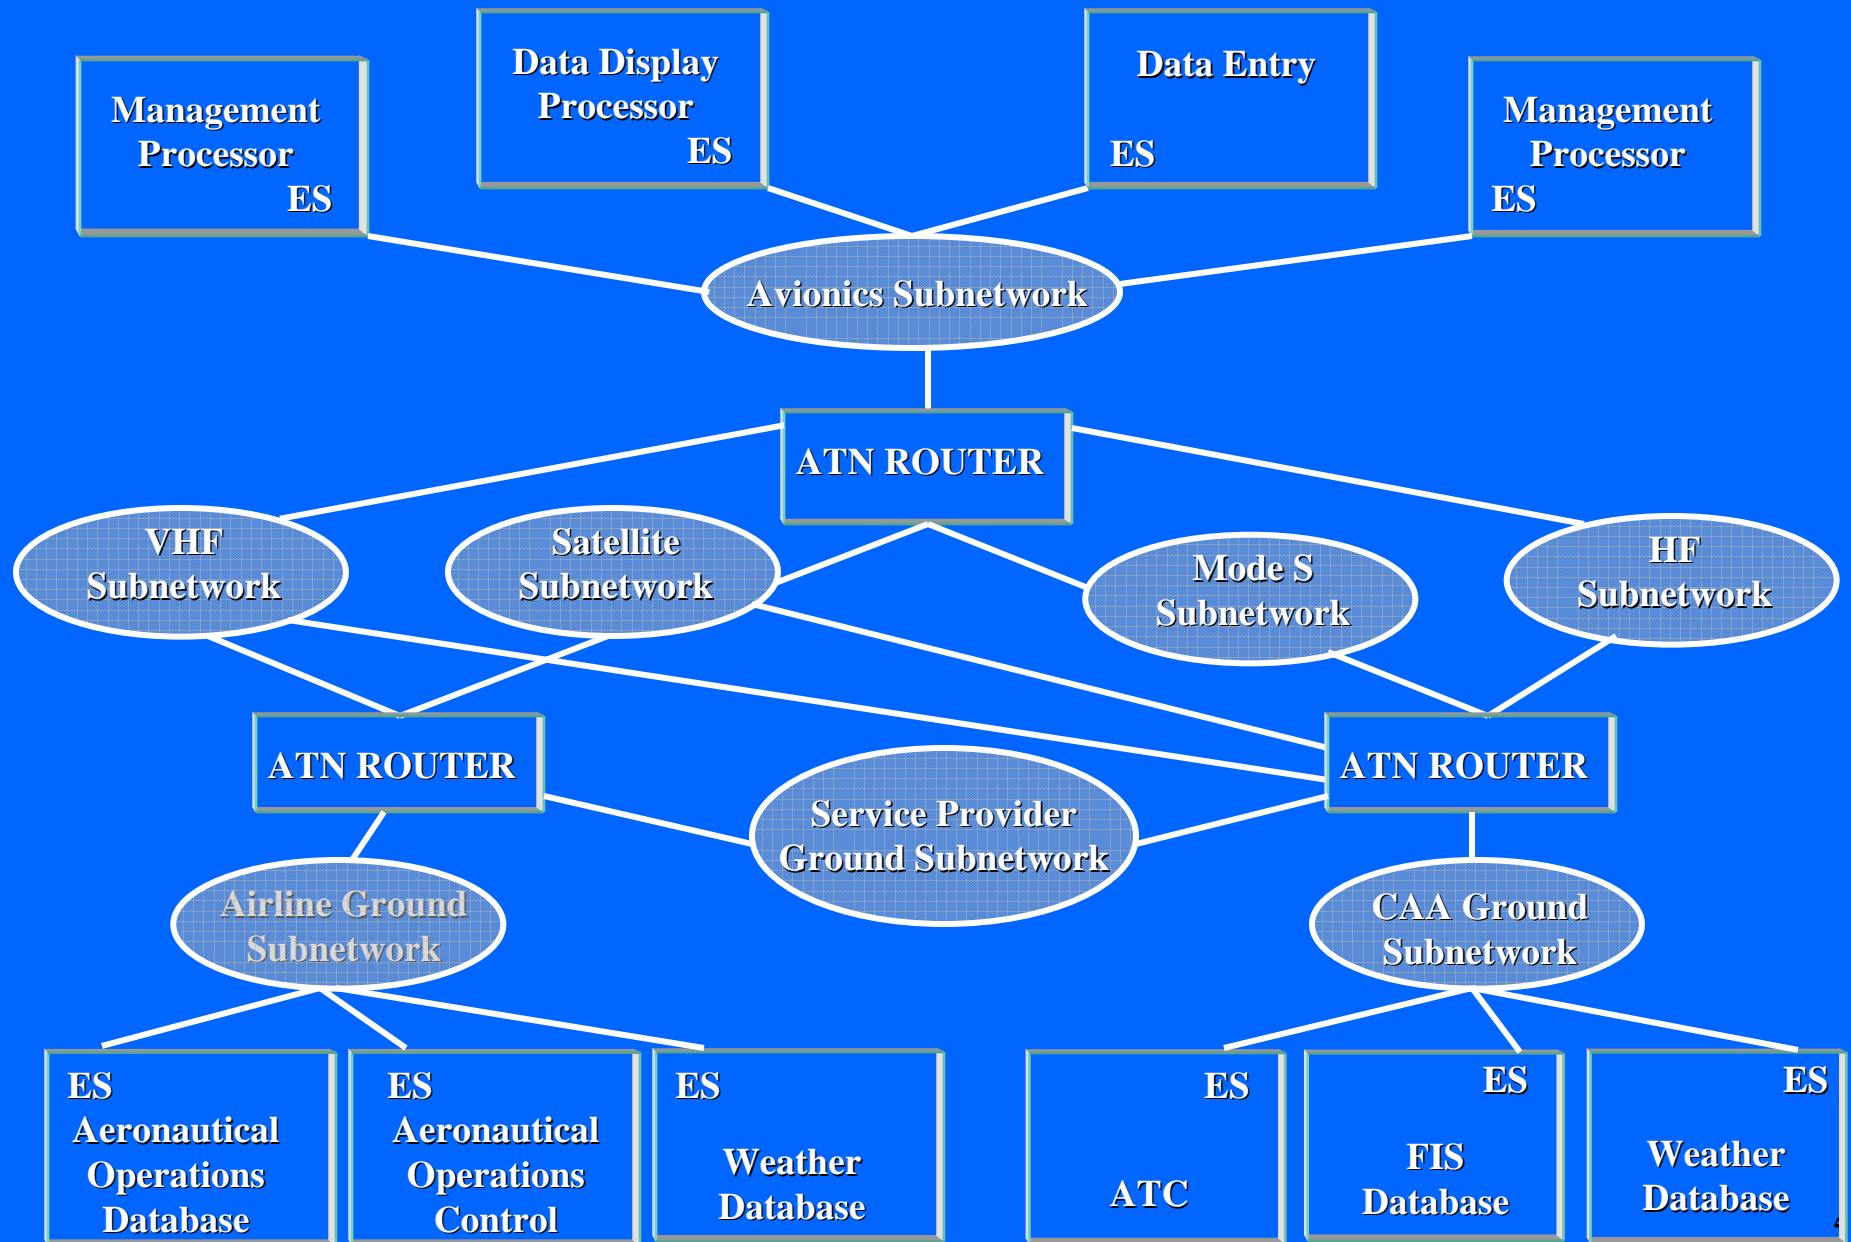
Management Processor ES

Data Display Processor ES

Data Entry ES

Management Processor ES

Avionics Subnetwork

ATN ROUTER

VHF Subnetwork

Satellite Subnetwork

Mode S Subnetwork

HF Subnetwork

ATN ROUTER

ATN ROUTER

Service Provider Ground Subnetwork

Airline Ground Subnetwork

CAA Ground Subnetwork

ES Aeronautical Operations Database

ES Aeronautical Operations Control

ES Weather Database

ES ATC

ES FIS Database

ES Weather Database